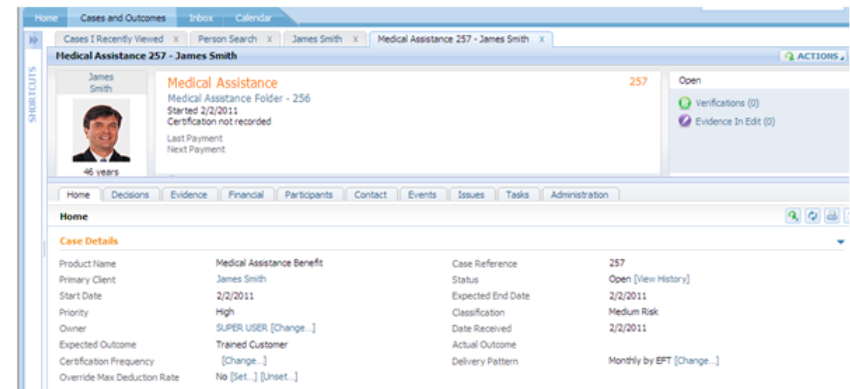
Home | Cases and Outcomes | Inbox | Calendar

Cases I Recently Viewed | Person Search X | James Smith X | Medical Assistance 257 - James Smith X

SHORTCUTS

Medical Assistance 257 - James Smith

ACTIONS

James Smith

46 years

Medical Assistance

257

Medical Assistance Folder - 256

Started 2/2/2011

Certification not recorded

Last Payment

Next Payment

Open

Verifications (0)

Evidence In Edit (0)

Home | Decisions | Evidence | Financial | Participants | Contact | Events | Issues | Tasks | Administration

Home

Case Details

| | | | |
|---|---|---|---|
| Product Name | Medical Assistance Benefit | Case Reference | 257 |
| Primary Client | James Smith | Status | Open [View History] |
| Start Date | 2/2/2011 | Expected End Date | 2/2/2011 |
| Priority | High | Classification | Medium Risk |
| Owner | SUPER USER [Change...] | Date Received | 2/2/2011 |
| Expected Outcome | Trained Customer | Actual Outcome | |
| Certification Frequency | [Change...] | Delivery Pattern | Monthly by EFT [Change...] |
| Override Max Deduction Rate | No [Set...] [Unset...] | | |